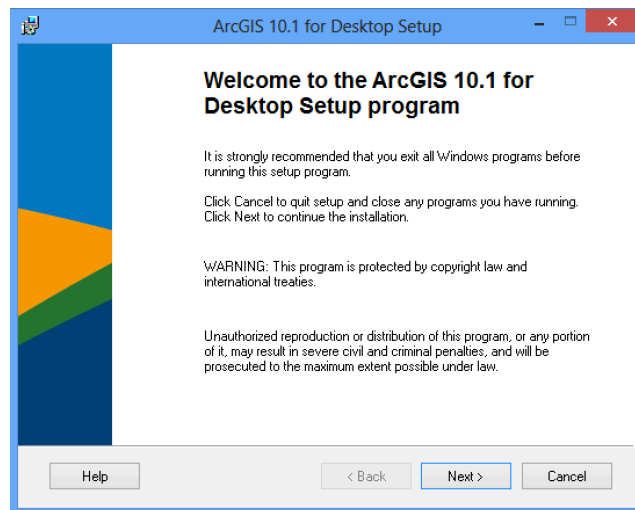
ArcGIS 10.1 for Desktop Setup

Welcome to the ArcGIS 10.1 for Desktop Setup program

It is strongly recommended that you exit all Windows programs before running this setup program.

Click Cancel to quit setup and close any programs you have running. Click Next to continue the installation.

WARNING: This program is protected by copyright law and international treaties.

Unauthorized reproduction or distribution of this program, or any portion of it, may result in severe civil and criminal penalties, and will be prosecuted to the maximum extent possible under law.

Help

< Back

Next >

Cancel